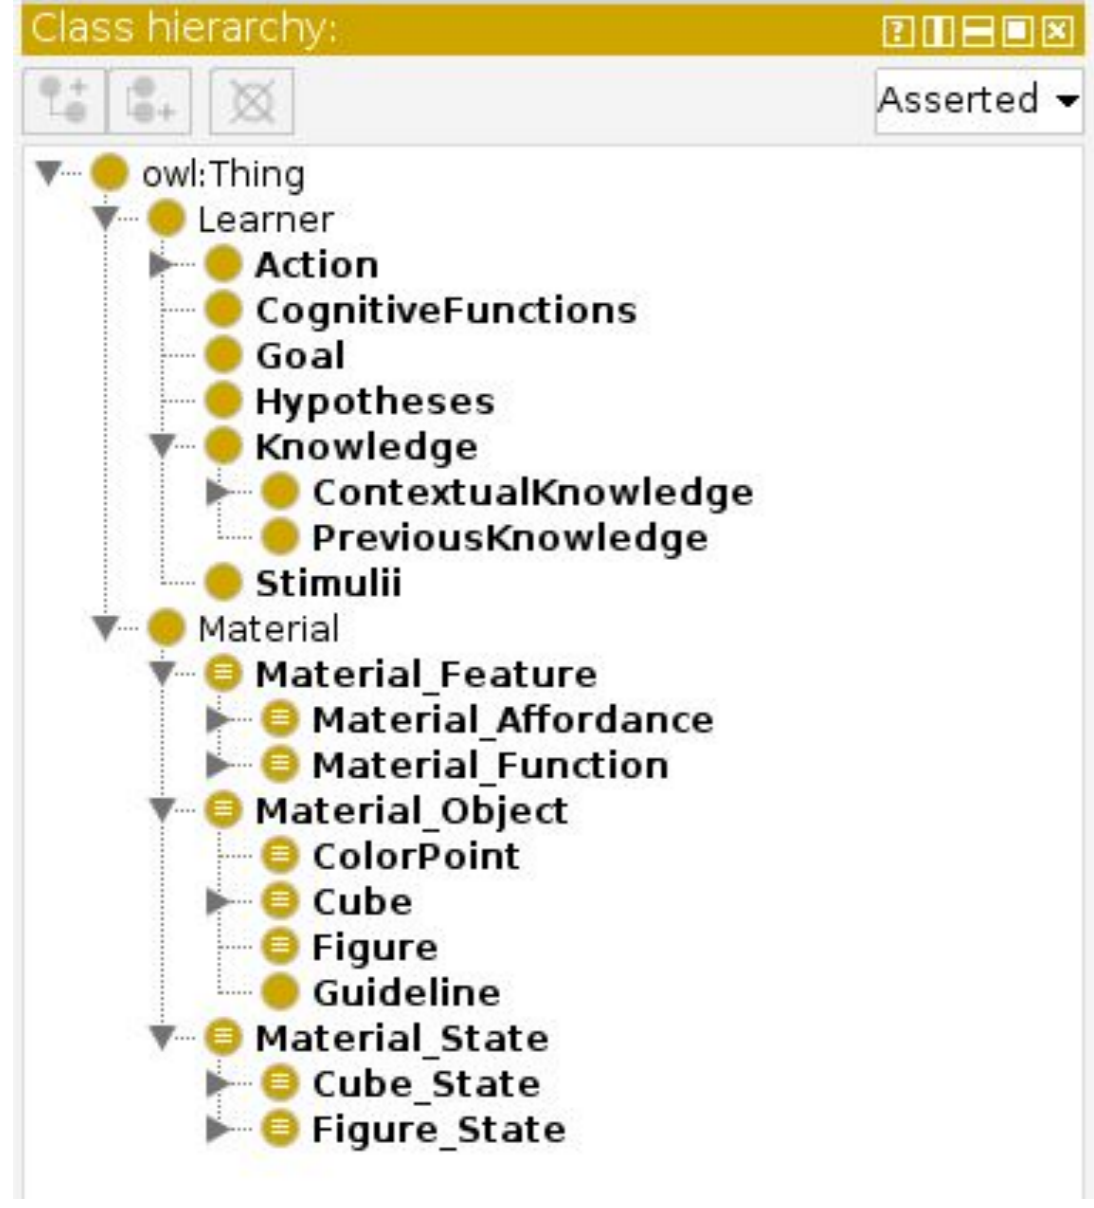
Class hierarchy:

Asserted

owl:Thing
Learner
Action
CognitiveFunctions
Goal
Hypotheses
Knowledge
ContextualKnowledge
PreviousKnowledge
Stimulii
Material
Material_Feature
Material_Affordance
Material_Function
Material_Object
ColorPoint
Cube
Figure
Guideline
Material_State
Cube_State
Figure_State